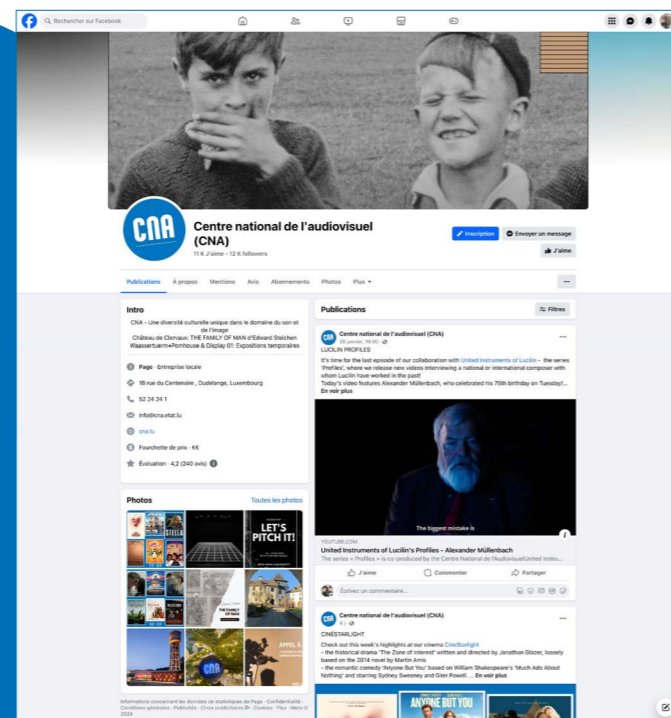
Rechercher sur Facebook

CNA

Centre national de l'audiovisuel (CNA)

11 K J'aime • 12 K followers

Inscription

Envoyer un message

J'aime

Publications À propos Mentions Avis Abonnements Photos Plus

Intro

CNA - Une diversité culturelle unique dans le domaine du son et de l'image
Château de Clervaux: THE FAMILY OF MAN d'Edward Steichen
Waassertuerm+Pomhouse & Display 01: Expositions temporaires

Page · Entreprise locale

1b rue du Centenaire , Dudelange, Luxembourg

52 24 24 1

info@cna.etat.lu

cna.lu

Fourchette de prix · €€

Évaluation · 4,2 (240 avis)

Photos

Toutes les photos

LET'S PITCH IT!

THE FAMILY OF MAN

Informations concernant les données de statistiques de Page · Confidentialité · Conditions générales · Publicités · Choix publicitaires · Cookies · Plus · Meta © 2024

Publications

Filtres

Centre national de l'audiovisuel (CNA)

26 janvier, 19:00

LUCILIN PROFILES

It's time for the last episode of our collaboration with United Instruments of Lucilin - the series 'Profiles', where we release new videos interviewing a national or international composer with whom Lucilin have worked in the past!
Today's video features Alexander Müllenbach, who celebrated his 75th birthday on Tuesday!...
En voir plus

The biggest mistake is

YOUTUBE.COM

United Instruments of Lucilin's Profiles - Alexander Müllenbach

The series « Profiles » is co-produced by the Centre National de l'Audiovisuel United Instru...

J'aime

Commenter

Partager

Écrivez un commentaire...

Centre national de l'audiovisuel (CNA)

4 j

CINÉSTARLIGHT

Check out this week's highlights at our cinema CinéStarlight
- the historical drama 'The Zone of Interest' written and directed by Jonathan Glazer, loosely based on the 2014 novel by Martin Amis
- the romantic comedy 'Anyone But You' based on William Shakespeare's 'Much Ado About Nothing' and starring Sydney Sweeney and Glen Powell. ... En voir plus

ANYONE BUT YOU